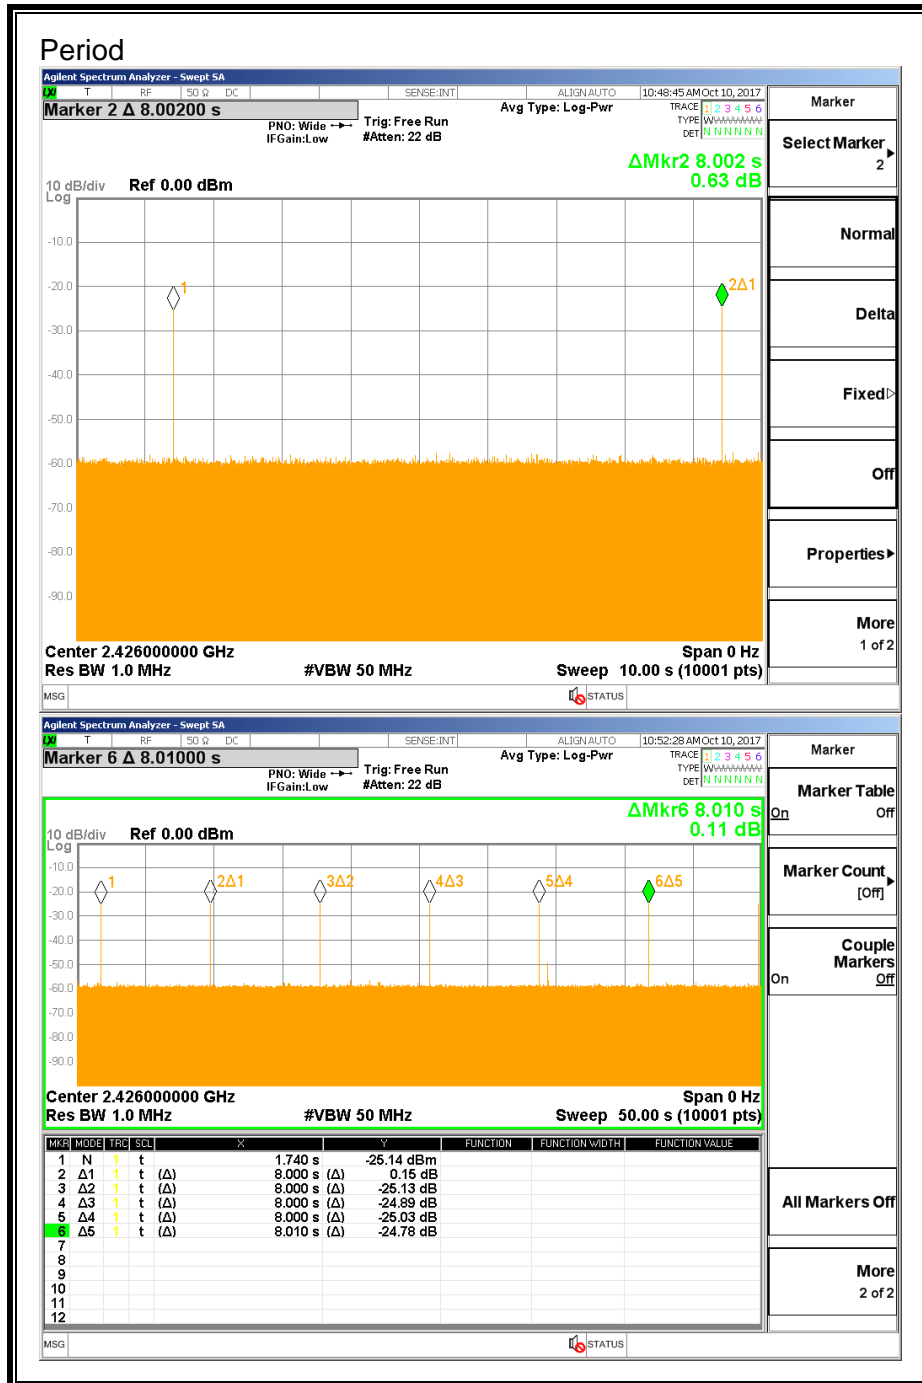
Period

Agilent Spectrum Analyzer - Swept SA
T RF 50 Ω DC SENSE:INT ALIGN AUTO 10:48:45 AM Oct 10, 2017
Marker 2 Δ 8.00200 s
PNO: Wide IFGain:Low
Trig: Free Run #Atten: 22 dB
Avg Type: Log-Pwr
TRACE 1 2 3 4 5 6 TYPE WWWWWW DET N N N N N N
ΔMkr2 8.002 s
0.63 dB
10 dB/div Log Ref 0.00 dBm
-10.0
-20.0
-30.0
-40.0
-50.0
-60.0
-70.0
-80.0
-90.0
1
2Δ1
Center 2.426000000 GHz
Res BW 1.0 MHz
#VBW 50 MHz
Span 0 Hz
Sweep 10.00 s (10001 pts)
MSG
STATUS

Marker
Select Marker 2
Normal
Delta
Fixed▷
Off
Properties▸
More 1 of 2

Agilent Spectrum Analyzer - Swept SA
T RF 50 Ω DC SENSE:INT ALIGN AUTO 10:52:28 AM Oct 10, 2017
Marker 6 Δ 8.01000 s
PNO: Wide IFGain:Low
Trig: Free Run #Atten: 22 dB
Avg Type: Log-Pwr
TRACE 1 2 3 4 5 6 TYPE WWWWWW DET N N N N N N
ΔMkr6 8.010 s
0.11 dB
10 dB/div Log Ref 0.00 dBm
-10.0
-20.0
-30.0
-40.0
-50.0
-60.0
-70.0
-80.0
-90.0
1
2Δ1
3Δ2
4Δ3
5Δ4
6Δ5
Center 2.426000000 GHz
Res BW 1.0 MHz
#VBW 50 MHz
Span 0 Hz
Sweep 50.00 s (10001 pts)

| MKR | MODE | TRC | SCL | X | Y | FUNCTION | FUNCTION WIDTH | FUNCTION VALUE |
|---|---|---|---|---|---|---|---|---|
| 1 | N | 1 | t | 1.740 s | -25.14 dBm | | | |
| 2 | Δ1 | 1 | t (Δ) | 8.000 s (Δ) | 0.15 dB | | | |
| 3 | Δ2 | 1 | t (Δ) | 8.000 s (Δ) | -25.13 dB | | | |
| 4 | Δ3 | 1 | t (Δ) | 8.000 s (Δ) | -24.89 dB | | | |
| 5 | Δ4 | 1 | t (Δ) | 8.000 s (Δ) | -25.03 dB | | | |
| 6 | Δ5 | 1 | t (Δ) | 8.010 s (Δ) | -24.78 dB | | | |
| 7 | | | | | | | | |
| 8 | | | | | | | | |
| 9 | | | | | | | | |
| 10 | | | | | | | | |
| 11 | | | | | | | | |
| 12 | | | | | | | | |

MSG
STATUS

Marker
Marker Table On Off
Marker Count [Off]
Couple Markers On Off
All Markers Off
More 2 of 2